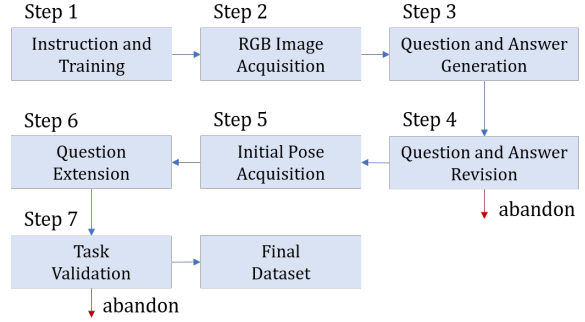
Step 1
Instruction and Training

Step 2
RGB Image Acquisition

Step 3
Question and Answer Generation

Step 4
Question and Answer Revision

abandon

Step 5
Initial Pose Acquisition

Step 6
Question Extension

Step 7
Task Validation

abandon

Final Dataset